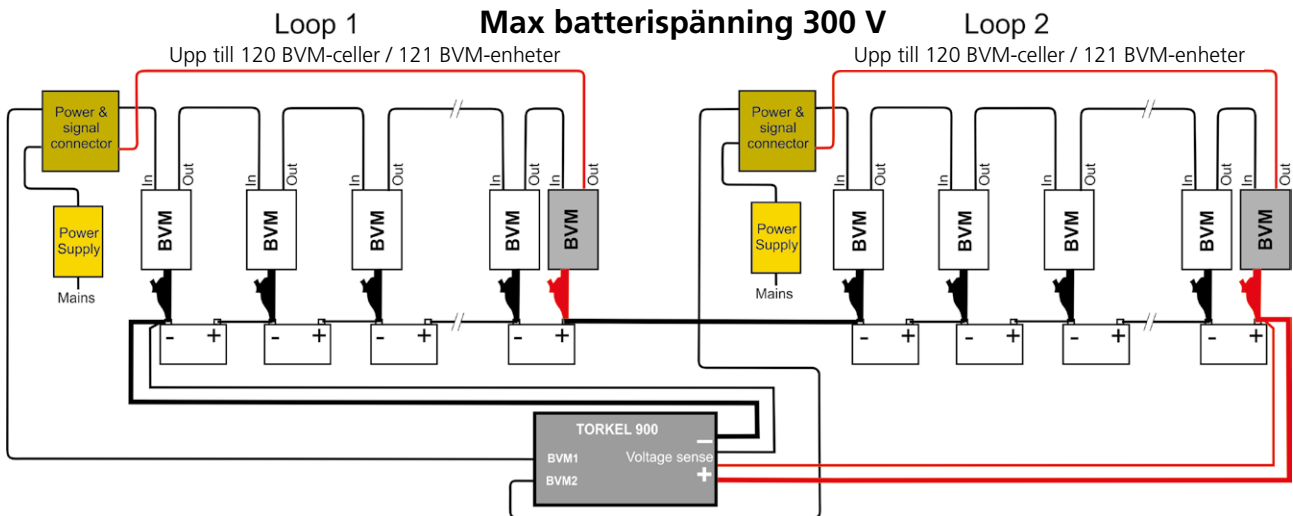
Loop 1

Max batterispänning 300 V

Loop 2

Upp till 120 BVM-celler / 121 BVM-enheter

Upp till 120 BVM-celler / 121 BVM-enheter

Power & signal connector

In Out In Out In Out In Out In Out

BVM BVM BVM BVM BVM

Power Supply

Mains

- + - + - + - +

Power & signal connector

In Out In Out In Out In Out In Out

BVM BVM BVM BVM BVM

Power Supply

Mains

- + - + - + - +

TORKEL 900

BVM1

BVM2

Voltage sense

-

+